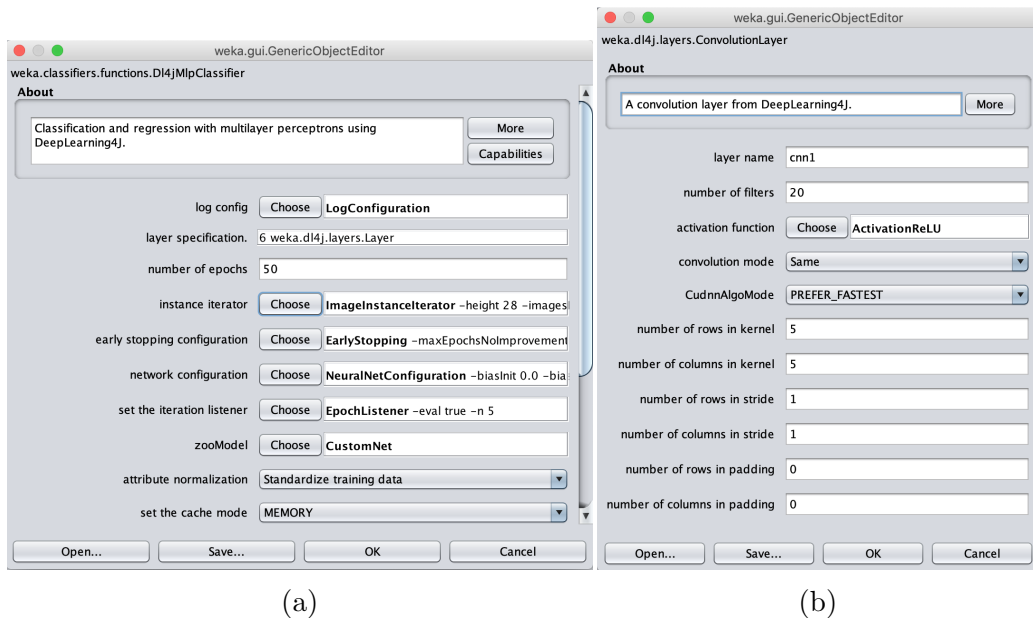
weka.gui.GenericObjectEditor

weka.classifiers.functions.Dl4jMlpClassifier

About

Classification and regression with multilayer perceptrons using DeepLearning4J.

More

Capabilities

log config | Choose | LogConfiguration

layer specification. | 6 weka.dl4j.layers.Layer

number of epochs | 50

instance iterator | Choose | ImageInstanceIterator -height 28 -images

early stopping configuration | Choose | EarlyStopping -maxEpochsNoImprovement

network configuration | Choose | NeuralNetConfiguration -biasInit 0.0 -bia

set the iteration listener | Choose | EpochListener -eval true -n 5

zooModel | Choose | CustomNet

attribute normalization | Standardize training data

set the cache mode | MEMORY

Open... | Save... | OK | Cancel

(a)

weka.gui.GenericObjectEditor

weka.dl4j.layers.ConvolutionLayer

About

A convolution layer from DeepLearning4J.

More

layer name | cnn1

number of filters | 20

activation function | Choose | ActivationReLU

convolution mode | Same

CudnnAlgoMode | PREFER_FASTEST

number of rows in kernel | 5

number of columns in kernel | 5

number of rows in stride | 1

number of columns in stride | 1

number of rows in padding | 0

number of columns in padding | 0

Open... | Save... | OK | Cancel

(b)